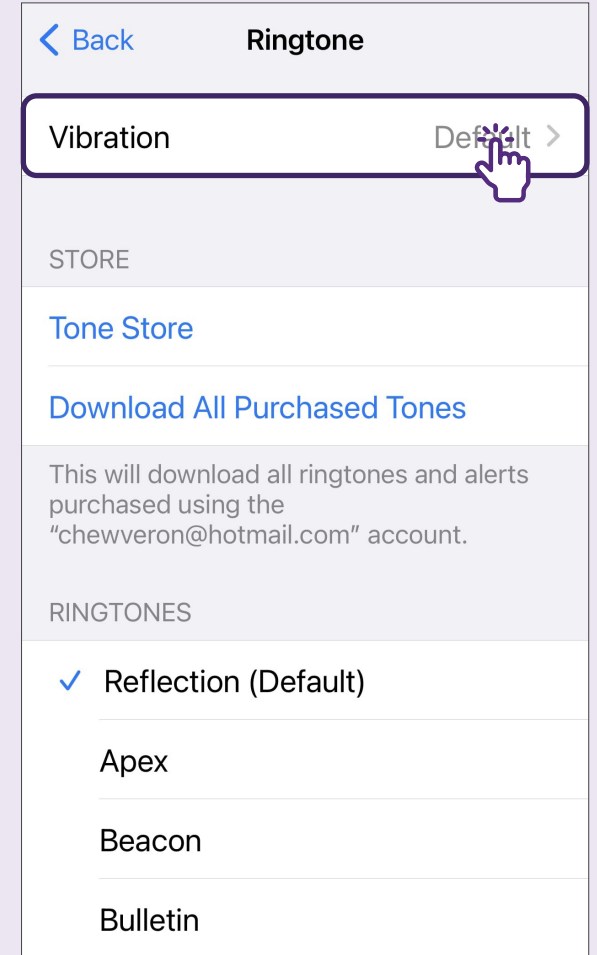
< Back Ringtone

Vibration Default >

STORE

Tone Store

Download All Purchased Tones

This will download all ringtones and alerts purchased using the "chewveron@hotmail.com" account.

RINGTONES

✓ Reflection (Default)

Apex

Beacon

Bulletin